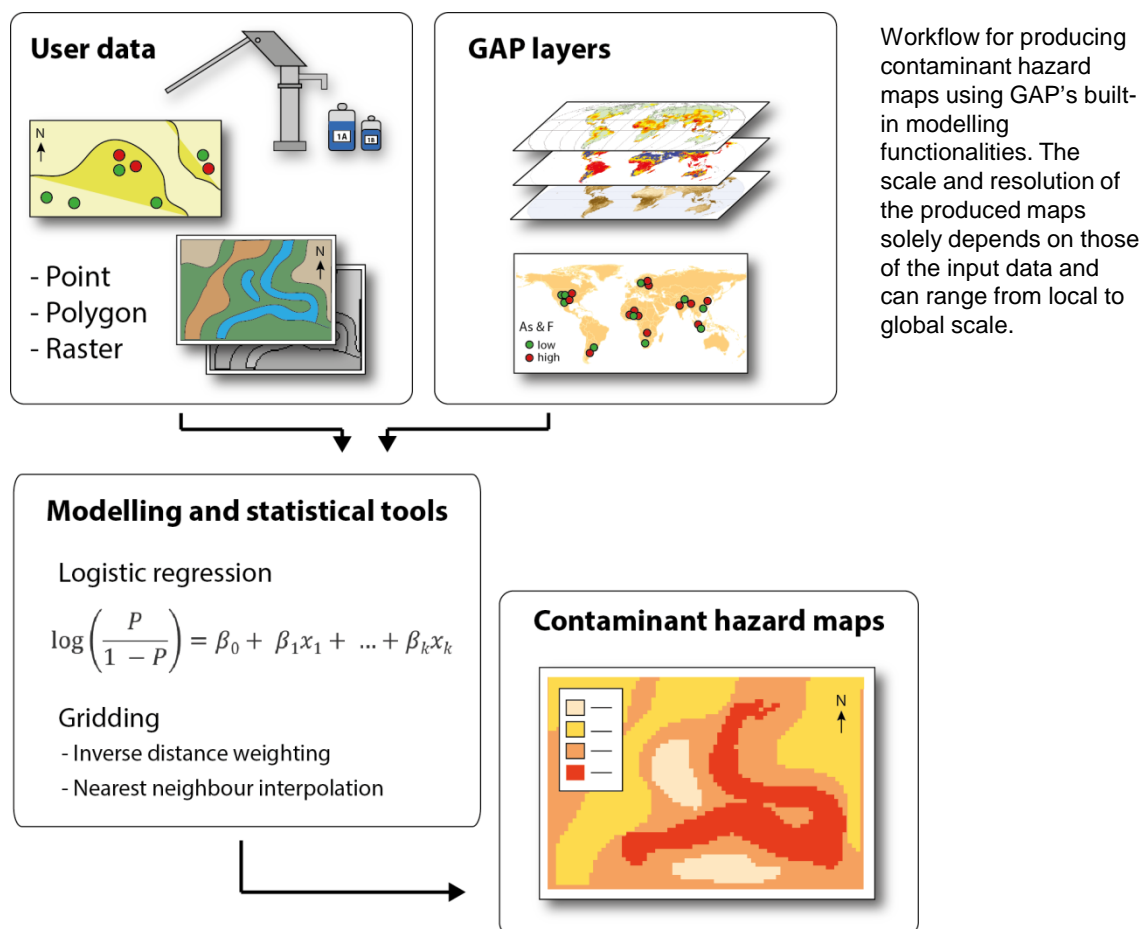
User data

N

1A

1B

- Point
- Polygon
- Raster

N

GAP layers

As & F
low
high

Workflow for producing contaminant hazard maps using GAP's built-in modelling functionalities. The scale and resolution of the produced maps solely depends on those of the input data and can range from local to global scale.

Modelling and statistical tools

Logistic regression

$\log\left(\frac{P}{1-P}\right) = \beta_0 + \beta_1 x_1 + ... + \beta_k x_k$

Gridding
- Inverse distance weighting
- Nearest neighbour interpolation

Contaminant hazard maps

N